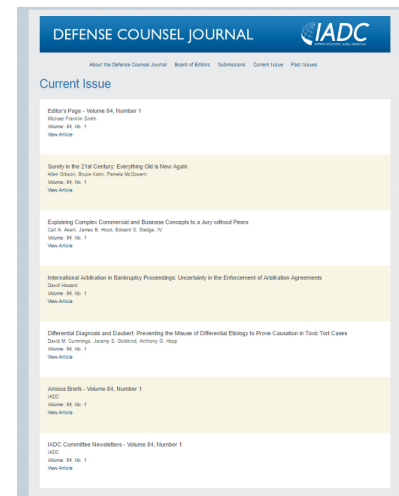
DEFENSE COUNSEL JOURNAL

IADC

About the Defense Counsel Journal Board of Editors Submissions Current Issue Past Issues

Current Issue

Editor's Page - Volume 84, Number 1
Michael Franklin Smith
Volume: 84, No. 1
View Article

Surety in the 21st Century: Everything Old is New Again
Allen Gibson, Bruce Kahn, Pamela McGovern
Volume: 84, No. 1
View Article

Explaining Complex Commercial and Business Concepts to a Jury without Peers
Carl A. Aveni, James B. Hood, Edward S. Sledge, IV
Volume: 84, No. 1
View Article

International Arbitration in Bankruptcy Proceedings: Uncertainty in the Enforcement of Arbitration Agreements
David Howard
Volume: 84, No. 1
View Article

Differential Diagnosis and Daubert: Preventing the Misuse of Differential Etiology to Prove Causation in Toxic Tort Cases
David M. Cummings, Jeremy S. Goldkind, Anthony S. Hopp
Volume: 84, No. 1
View Article

Amicus Briefs - Volume 84, Number 1
IADC
Volume: 84, No. 1
View Article

IADC Committee Newsletters - Volume 84, Number 1
IADC
Volume: 84, No. 1
View Article